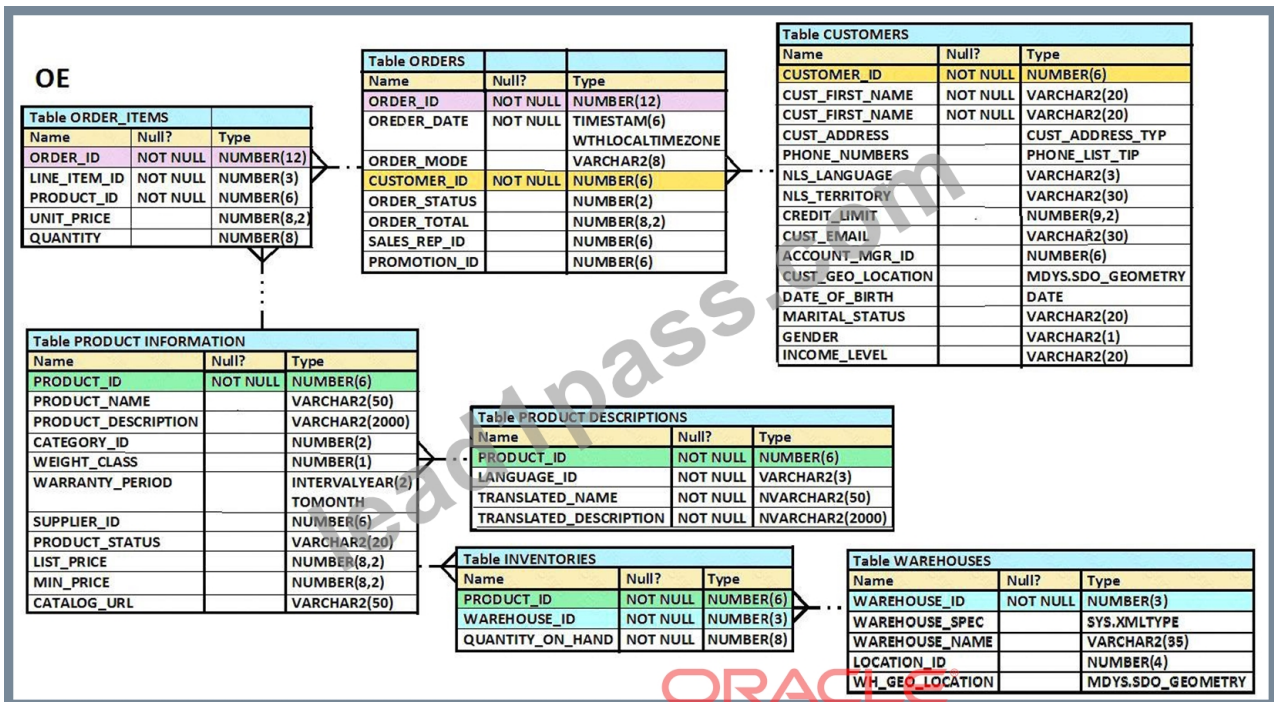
OE

| Table ORDER_ITEMS | | |
|---|---|---|
| Name | Null? | Type |
| ORDER_ID | NOT NULL | NUMBER(12) |
| LINE_ITEM_ID | NOT NULL | NUMBER(3) |
| PRODUCT_ID | NOT NULL | NUMBER(6) |
| UNIT_PRICE | | NUMBER(8,2) |
| QUANTITY | | NUMBER(8) |

| Table ORDERS | | |
|---|---|---|
| Name | Null? | Type |
| ORDER_ID | NOT NULL | NUMBER(12) |
| OREDER_DATE | NOT NULL | TIMESTAM(6) WTHLOCALTIMEZONE |
| ORDER_MODE | | VARCHAR2(8) |
| CUSTOMER_ID | NOT NULL | NUMBER(6) |
| ORDER_STATUS | | NUMBER(2) |
| ORDER_TOTAL | | NUMBER(8,2) |
| SALES_REP_ID | | NUMBER(6) |
| PROMOTION_ID | | NUMBER(6) |

| Table CUSTOMERS | | |
|---|---|---|
| Name | Null? | Type |
| CUSTOMER_ID | NOT NULL | NUMBER(6) |
| CUST_FIRST_NAME | NOT NULL | VARCHAR2(20) |
| CUST_FIRST_NAME | NOT NULL | VARCHAR2(20) |
| CUST_ADDRESS | | CUST_ADDRESS_TYP |
| PHONE_NUMBERS | | PHONE_LIST_TIP |
| NLS_LANGUAGE | | VARCHAR2(3) |
| NLS_TERRITORY | | VARCHAR2(30) |
| CREDIT_LIMIT | | NUMBER(9,2) |
| CUST_EMAIL | | VARCHAR2(30) |
| ACCOUNT_MGR_ID | | NUMBER(6) |
| CUST_GEO_LOCATION | | MDYS.SDO_GEOMETRY |
| DATE_OF_BIRTH | | DATE |
| MARITAL_STATUS | | VARCHAR2(20) |
| GENDER | | VARCHAR2(1) |
| INCOME_LEVEL | | VARCHAR2(20) |

| Table PRODUCT INFORMATION | | |
|---|---|---|
| Name | Null? | Type |
| PRODUCT_ID | NOT NULL | NUMBER(6) |
| PRODUCT_NAME | | VARCHAR2(50) |
| PRODUCT_DESCRIPTION | | VARCHAR2(2000) |
| CATEGORY_ID | | NUMBER(2) |
| WEIGHT_CLASS | | NUMBER(1) |
| WARRANTY_PERIOD | | INTERVALYEAR(2) TOMONTH |
| SUPPLIER_ID | | NUMBER(6) |
| PRODUCT_STATUS | | VARCHAR2(20) |
| LIST_PRICE | | NUMBER(8,2) |
| MIN_PRICE | | NUMBER(8,2) |
| CATALOG_URL | | VARCHAR2(50) |

| Table PRODUCT DESCRIPTIONS | | |
|---|---|---|
| Name | Null? | Type |
| PRODUCT_ID | NOT NULL | NUMBER(6) |
| LANGUAGE_ID | NOT NULL | VARCHAR2(3) |
| TRANSLATED_NAME | NOT NULL | NVARCHAR2(50) |
| TRANSLATED_DESCRIPTION | NOT NULL | NVARCHAR2(2000) |

| Table INVENTORIES | | |
|---|---|---|
| Name | Null? | Type |
| PRODUCT_ID | NOT NULL | NUMBER(6) |
| WAREHOUSE_ID | NOT NULL | NUMBER(3) |
| QUANTITY_ON_HAND | NOT NULL | NUMBER(8) |

| Table WAREHOUSES | | |
|---|---|---|
| Name | Null? | Type |
| WAREHOUSE_ID | NOT NULL | NUMBER(3) |
| WAREHOUSE_SPEC | | SYS.XMLTYPE |
| WAREHOUSE_NAME | | VARCHAR2(35) |
| LOCATION_ID | | NUMBER(4) |
| WH_GEO_LOCATION | | MDYS.SDO_GEOMETRY |

ORACLE

lead4pass.com